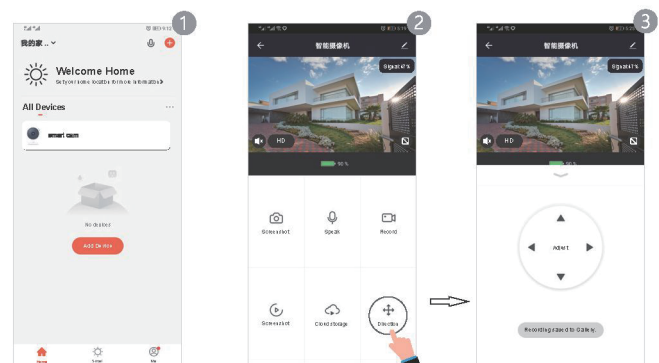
1

我的家.. ⌄

Welcome Home

Set your home location for more automations ›

All Devices

smart cam

No devices

Add Device

Home

Smart

Me

2

智能摄像机

Signal 67%

HD

90%

Screenshot

Speak

Record

Screenshot

Cloud storage

Direction

3

智能摄像机

Signal 67%

HD

90%

Adjust

Recording saved to Gallery.